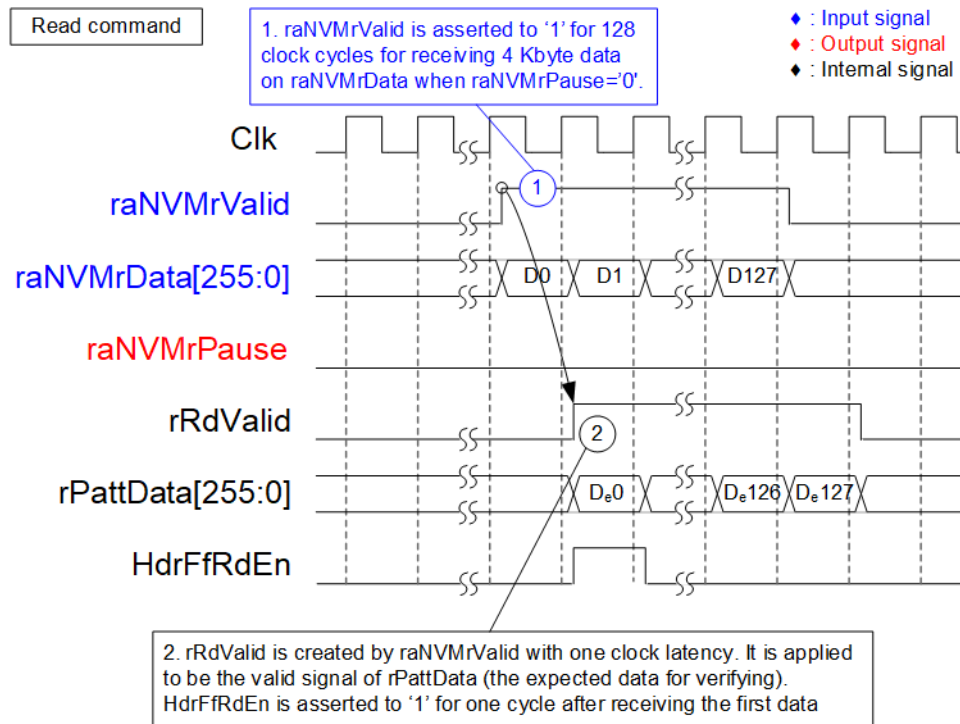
Read command

1. raNVMrValid is asserted to '1' for 128 clock cycles for receiving 4 Kbyte data on raNVMrData when raNVMrPause='0'.

♦ : Input signal
♦ : Output signal
♦ : Internal signal

Clk

raNVMrValid

raNVMrData[255:0]

D0

D1

D127

raNVMrPause

rRdValid

rPattData[255:0]

$D_e0$

$D_e126$

$D_e127$

HdrFfRdEn

1

2

2. rRdValid is created by raNVMrValid with one clock latency. It is applied to be the valid signal of rPattData (the expected data for verifying). HdrFfRdEn is asserted to '1' for one cycle after receiving the first data